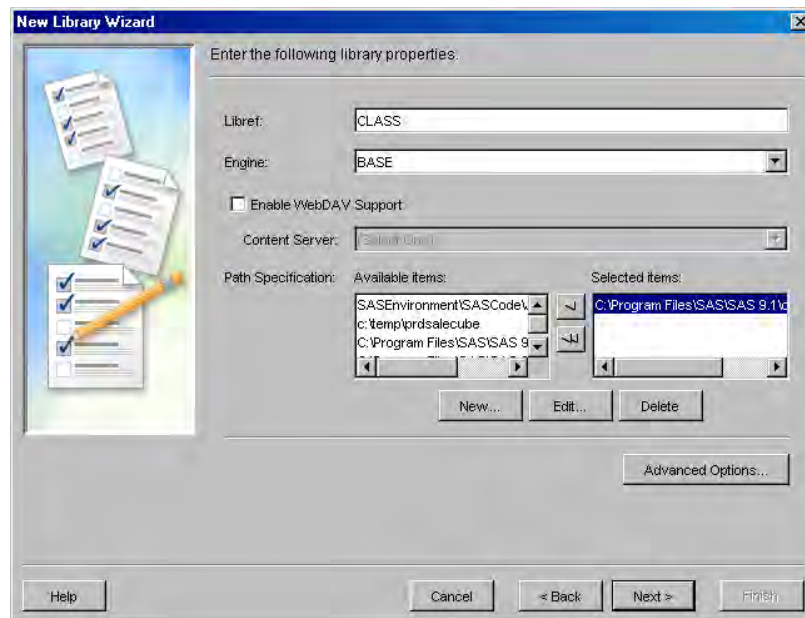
New Library Wizard

Enter the following library properties.

Libref: CLASS

Engine: BASE

Enable WebDAV Support

Content Server: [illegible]

Path Specification: Available items:

SASEnvironment\SASCode\
c:\temp\prdsalecube
C:\Program Files\SAS\SAS 9

Selected items:

C:\Program Files\SAS\SAS 9.1\

New... Edit... Delete

Advanced Options...

Help

Cancel < Back Next > Finish